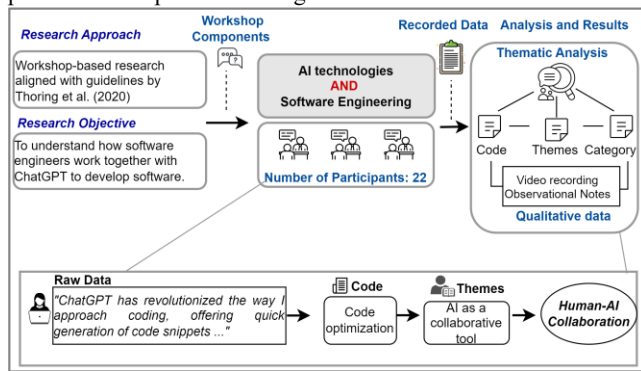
Research Approach

Workshop-based research aligned with guidelines by Thoring et al. (2020)

Research Objective

To understand how software engineers work together with ChatGPT to develop software.

Workshop Components

AI technologies AND Software Engineering

Number of Participants: 22

Recorded Data

Analysis and Results

Thematic Analysis

Code

Themes

Category

Video recording Observational Notes

Qualitative data

Raw Data

"ChatGPT has revolutionized the way I approach coding, offering quick generation of code snippets ..."

Code

Code optimization

Themes

AI as a collaborative tool

Human-AI Collaboration